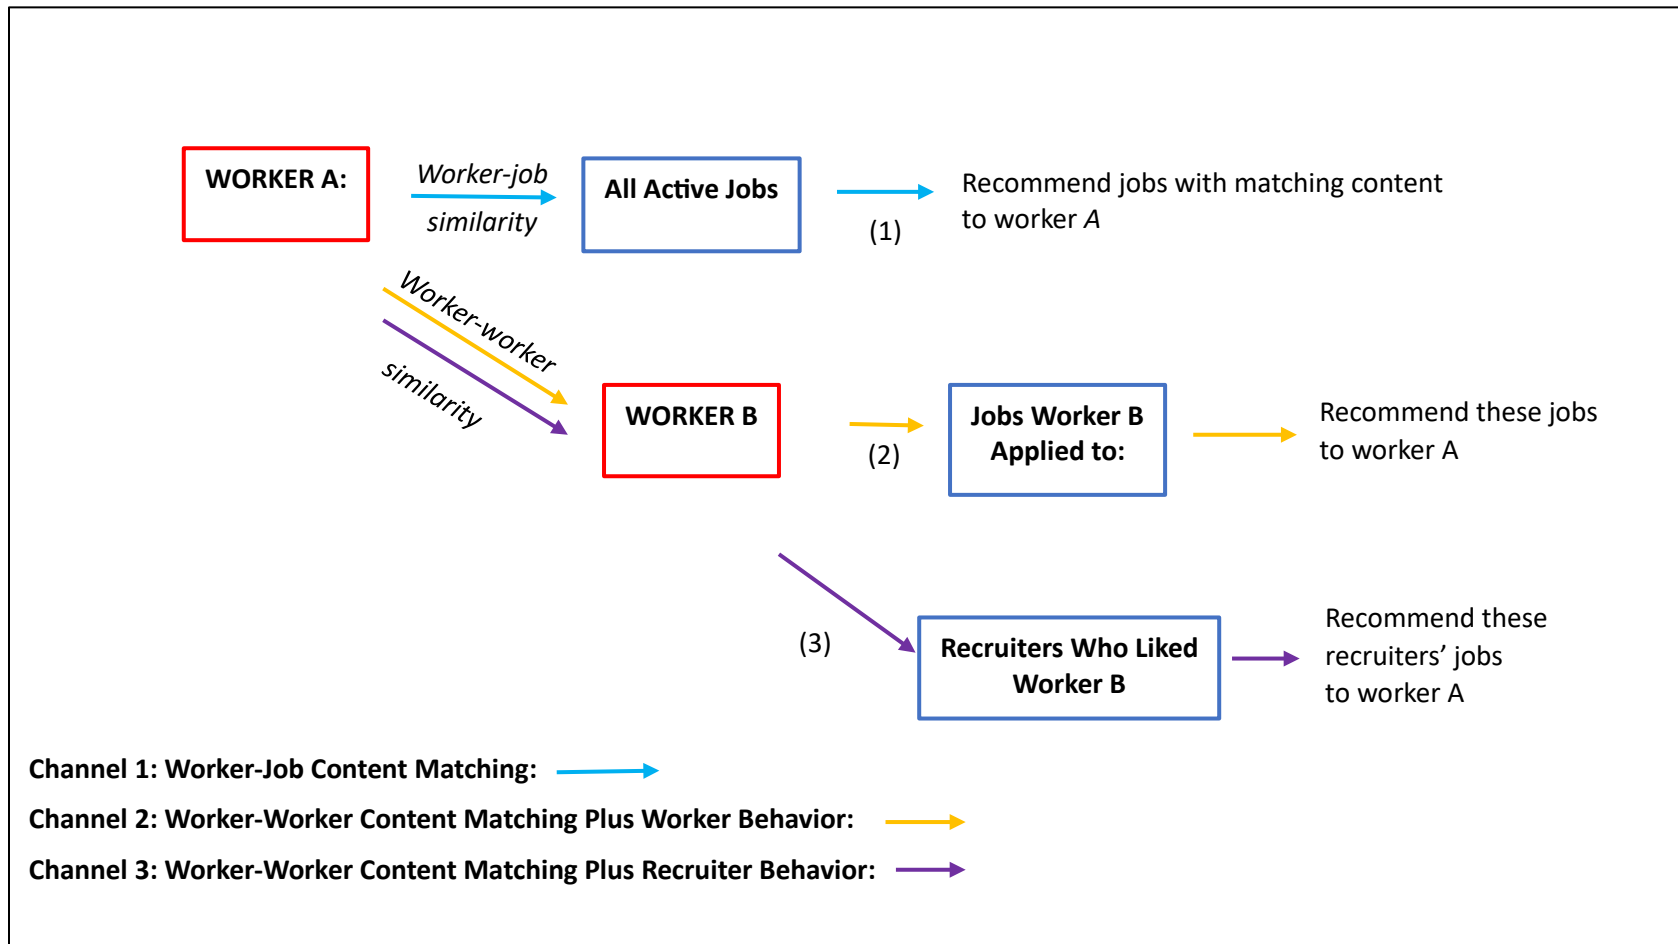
WORKER A:

Worker-job similarity

All Active Jobs

(1)

Recommend jobs with matching content to worker *A*

Worker-worker similarity

WORKER B

(2)

Jobs Worker B Applied to:

Recommend these jobs to worker A

(3)

Recruiters Who Liked Worker B

Recommend these recruiters' jobs to worker A

Channel 1: Worker-Job Content Matching:

Channel 2: Worker-Worker Content Matching Plus Worker Behavior:

Channel 3: Worker-Worker Content Matching Plus Recruiter Behavior: